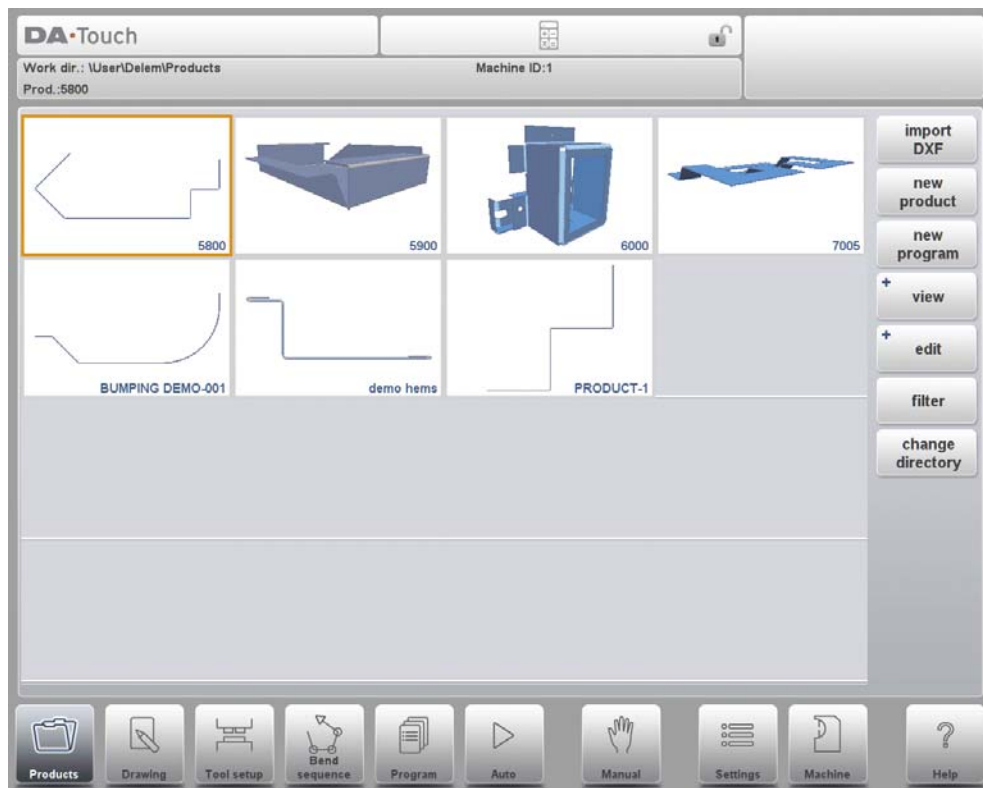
DA·Touch

Work dir.: \User\Delem\Products
Prod.:5800

Machine ID:1

5800
5900
6000
7005
BUMPING DEMO-001
demo hems
PRODUCT-1

import DXF
new product
new program
+ view
+ edit
filter
change directory

Products
Drawing
Tool setup
Bend sequence
Program
Auto
Manual
Settings
Machine
Help